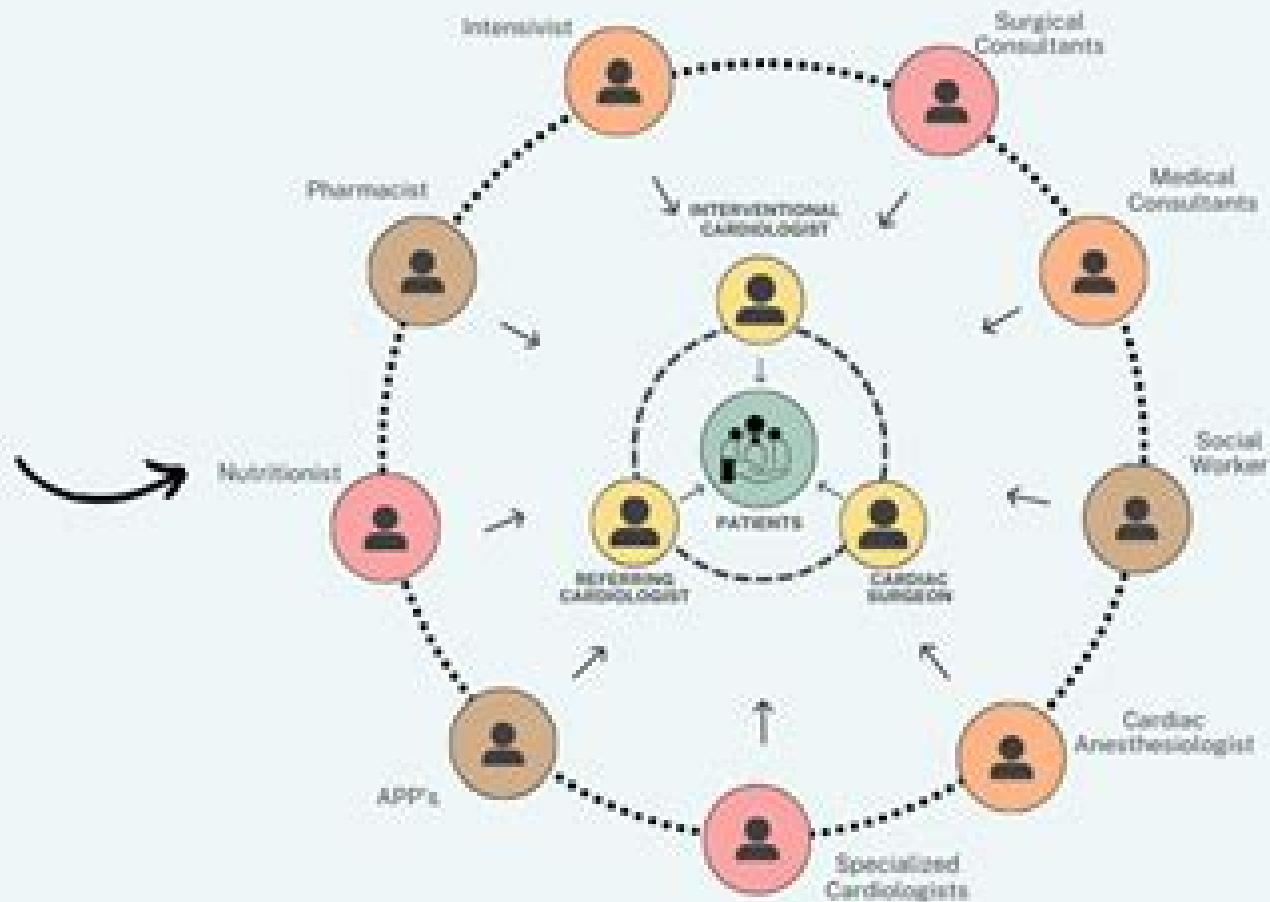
Intensivist

Surgical Consultants

Pharmacist

INTERVENTIONAL CARDIOLOGIST

Medical Consultants

Social Worker

Nutritionist

PATIENTS

REFERRING CARDIOLOGIST

CARDIAC SURGEON

Cardiac Anesthesiologist

APP's

Specialized Cardiologists